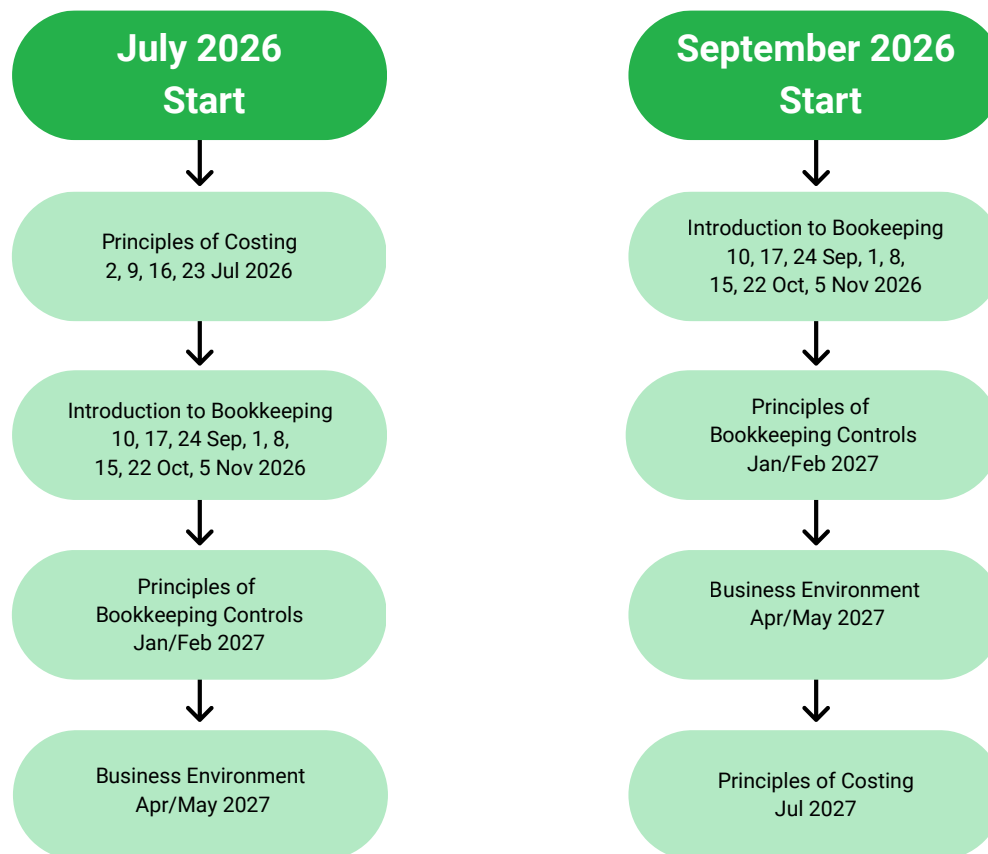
July 2026
Start

Principles of Costing
2, 9, 16, 23 Jul 2026

Introduction to Bookkeeping
10, 17, 24 Sep, 1, 8,
15, 22 Oct, 5 Nov 2026

Principles of
Bookkeeping Controls
Jan/Feb 2027

Business Environment
Apr/May 2027

September 2026
Start

Introduction to Bookkeeping
10, 17, 24 Sep, 1, 8,
15, 22 Oct, 5 Nov 2026

Principles of
Bookkeeping Controls
Jan/Feb 2027

Business Environment
Apr/May 2027

Principles of Costing
Jul 2027